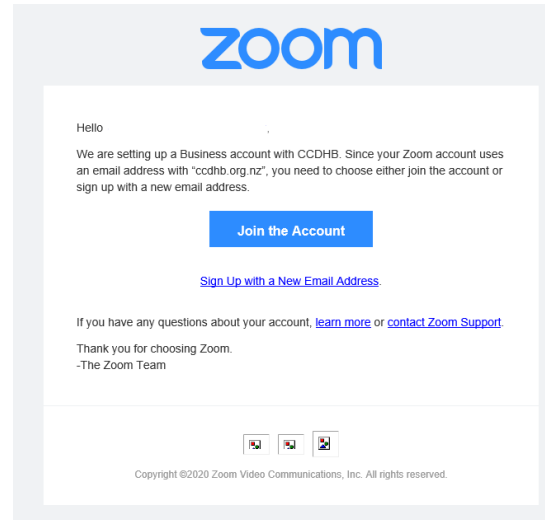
zoom

Hello .

We are setting up a Business account with CCDHB. Since your Zoom account uses an email address with "ccdhb.org.nz", you need to choose either join the account or sign up with a new email address.

Join the Account

Sign Up with a New Email Address.

If you have any questions about your account, learn more or contact Zoom Support.

Thank you for choosing Zoom.
-The Zoom Team

Copyright ©2020 Zoom Video Communications, Inc. All rights reserved.